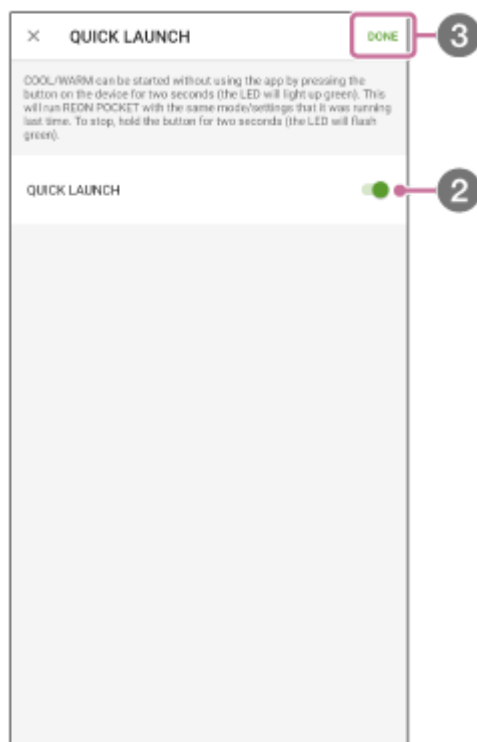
× QUICK LAUNCH DONE 3

COOL/WARM can be started without using the app by pressing the button on the device for two seconds (the LED will light up green). This will run REON POCKET with the same mode/settings that it was running last time. To stop, hold the button for two seconds (the LED will flash green).

QUICK LAUNCH 2